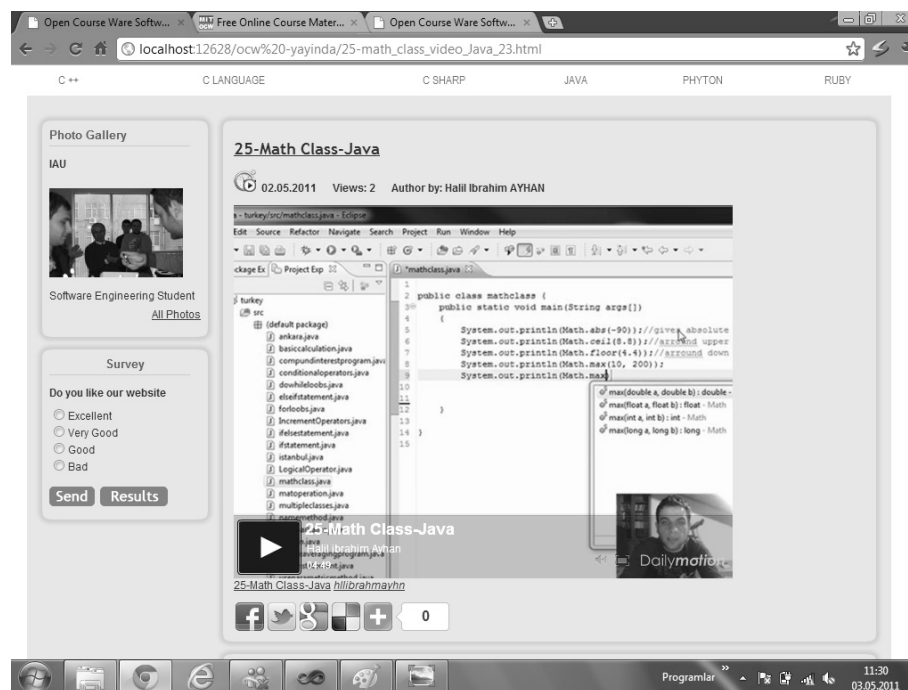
Open Course Ware Softw... × Free Online Course Mater... × Open Course Ware Softw... ×

localhost:12628/ocw%20-yayinda/25-math_class_video_Java_23.html

C ++ C LANGUAGE C SHARP JAVA PHYTON RUBY

Photo Gallery

IAU

Software Engineering Student

All Photos

Survey

Do you like our website

Excellent

Very Good

Good

Bad

Send Results

25-Math Class-Java

02.05.2011 Views: 2 Author by: Halil Ibrahim AYHAN

- turkey/src/mathclass.java - Eclipse

Edit Source Refactor Navigate Search Project Run Window Help

ckage Ex Project Exp

*mathclass.java

turkey
src
(default package)
ankara.java
basiccalculation.java
compundinterestprogram.java
conditionaloperators.java
dowhileloobs.java
elseifstatement.java
forloobs.java
IncrementOperators.java
ifelsestatement.java
ifstatement.java
istanbul.java
LogicalOperator.java
mathclass.java
matoperation.java
multipleclasses.java

public class mathclass {
public static void main(String args[])
{
System.out.println(Math.abs(-90));//gives absolute
System.out.println(Math.ceil(8.8));//arround upper
System.out.println(Math.floor(4.4));//arround down
System.out.println(Math.max(10, 200));
System.out.println(Math.max
}
}

max(double a, double b) : double -
max(float a, float b) : float - Math
max(int a, int b) : int - Math
max(long a, long b) : long - Math

25-Math Class-Java
Halil Ibrahim Ayhan
04:49

Dailymotion

25-Math Class-Java hllibrahmayhn

0

Programlar

11:30
03.05.2011